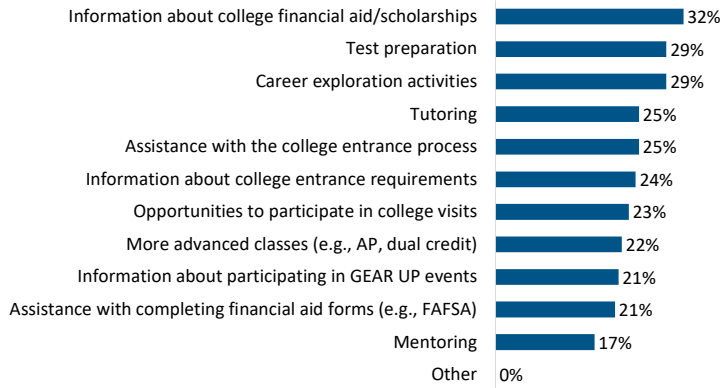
Information about college financial aid/scholarships 32%
Test preparation 29%
Career exploration activities 29%
Tutoring 25%
Assistance with the college entrance process 25%
Information about college entrance requirements 24%
Opportunities to participate in college visits 23%
More advanced classes (e.g., AP, dual credit) 22%
Information about participating in GEAR UP events 21%
Assistance with completing financial aid forms (e.g., FAFSA) 21%
Mentoring 17%
Other 0%